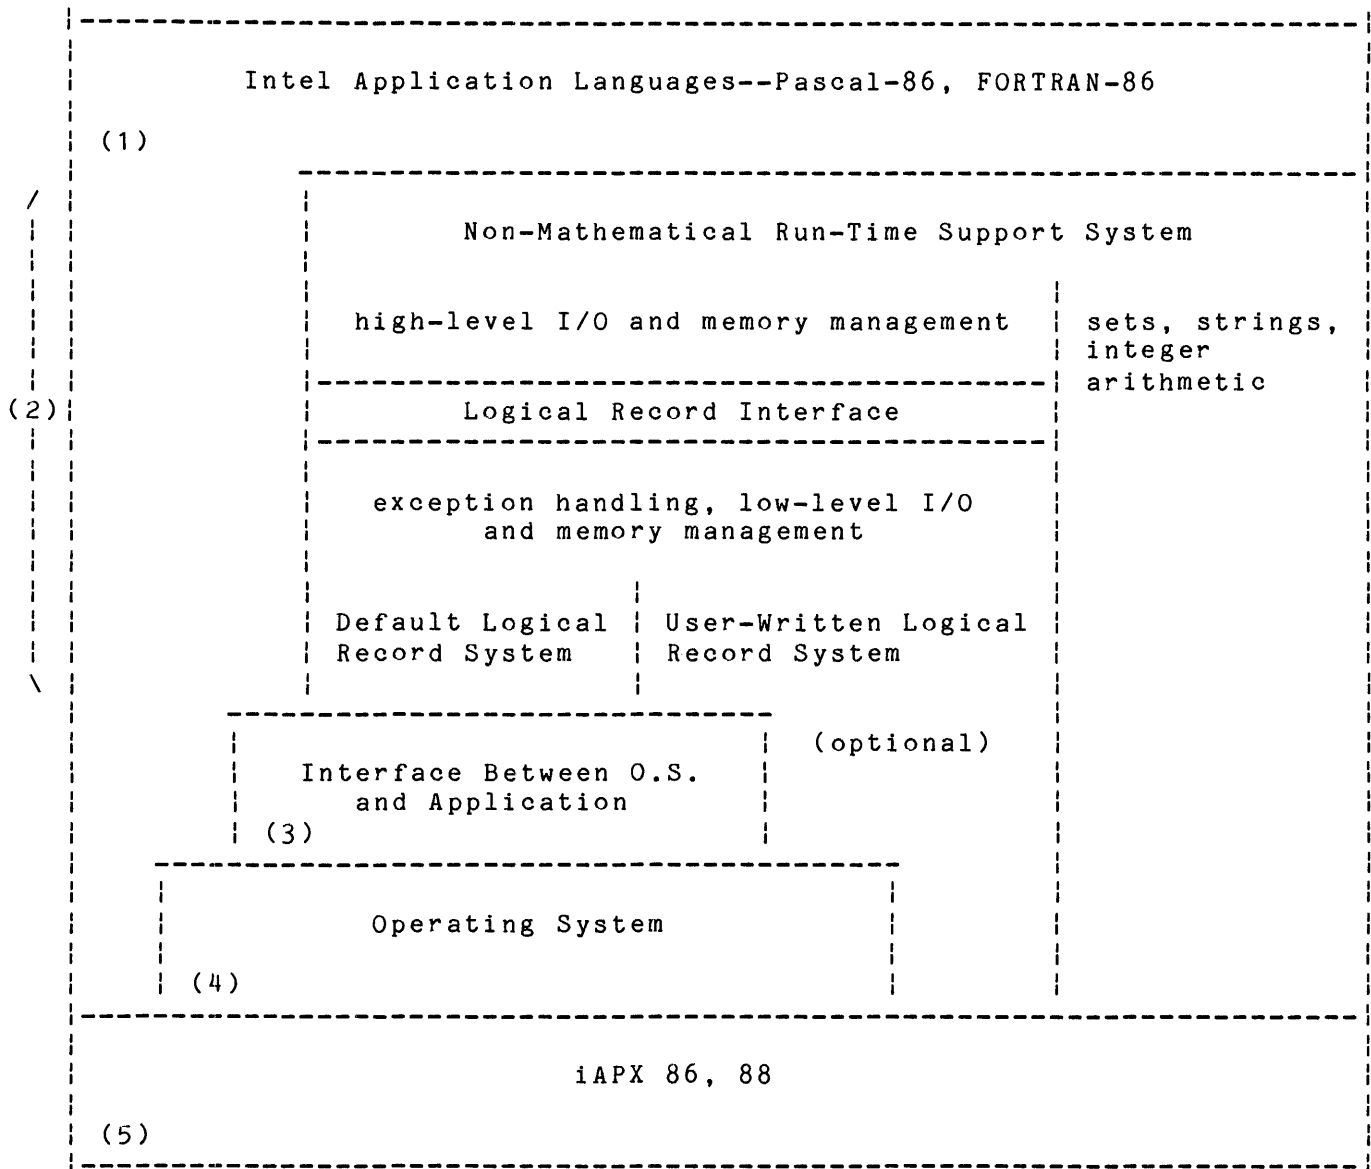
Intel Application Languages--Pascal-86, FORTRAN-86

(1)

Non-Mathematical Run-Time Support System

high-level I/O and memory management

sets, strings, integer arithmetic

(2)

Logical Record Interface

exception handling, low-level I/O and memory management

Default Logical Record System

User-Written Logical Record System

(optional)

Interface Between O.S. and Application

(3)

Operating System

(4)

iAPX 86, 88

(5)